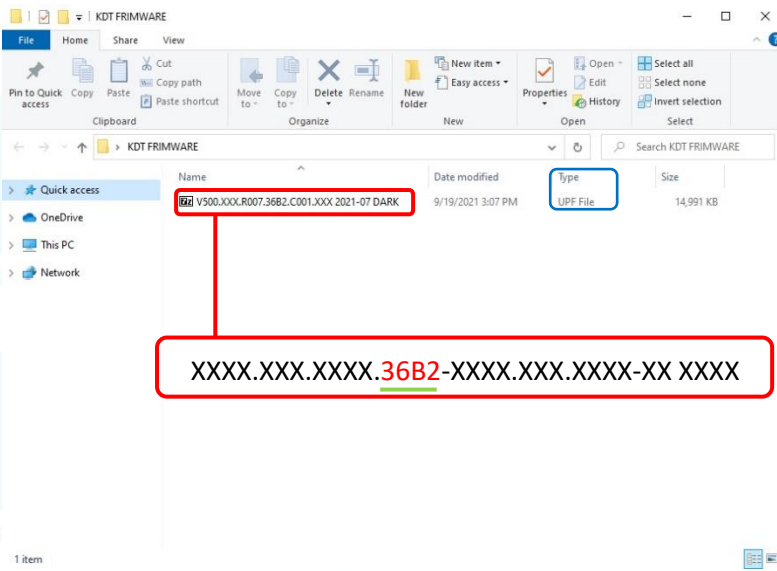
KDT FRIMWARE

File Home Share View

Pin to Quick access
Copy
Paste
Cut
Copy path
Paste shortcut
Clipboard

Move to
Copy to
Delete
Rename
Organize

New folder
New item
Easy access
New

Properties
Open
Edit
History
Open

Select all
Select none
Invert selection
Select

KDT FRIMWARE

Search KDT FRIMWARE

Quick access
OneDrive
This PC
Network

| Name | Date modified | Type | Size |
|---|---|---|---|
| V500.XXX.R007.36B2.C001.XXX 2021-07 DARK | 9/19/2021 3:07 PM | UPF File | 14,991 KB |

XXXX.XXX.XXXX.36B2-XXXX.XXX.XXXX-XX XXXX

1 item